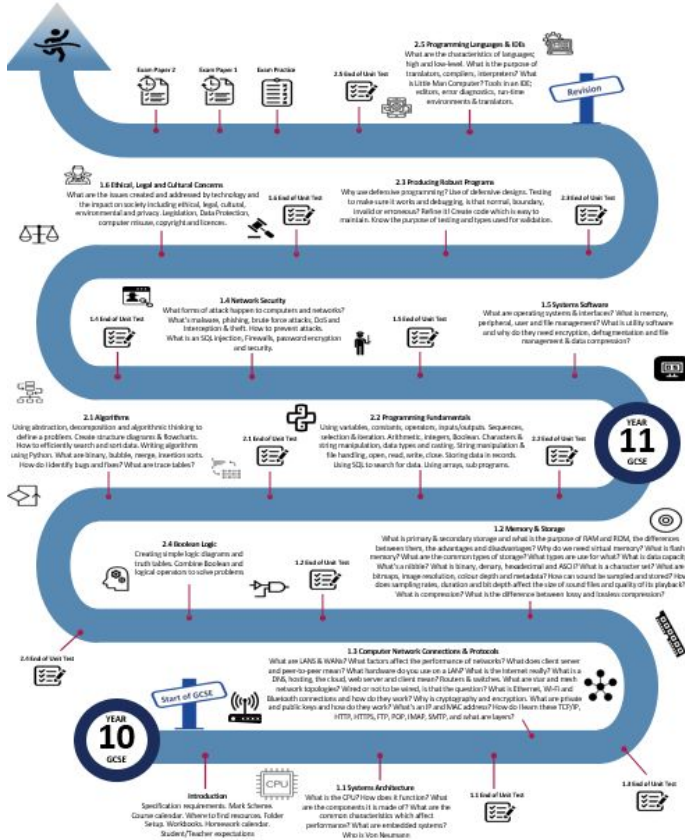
Exam Paper 2

Exam Paper 1

Exam Practice

2.5 End of Unit Test

2.5 Programming Languages & IDEs
What are the characteristics of languages; high and low-level. What is the purpose of translators, compilers, interpreters? What is Little Man Computer? Tools in an IDE; editors, error diagnostics, run-time environments & translators.

Revision

1.6 Ethical, Legal and Cultural Concerns
What are the issues created and addressed by technology and the impact on society including ethical, legal, cultural, environmental and privacy. Legislation, Data Protection, computer misuse, copyright and licences.

1.6 End of Unit Test

2.3 Producing Robust Programs
Why use defensive programming? Use of defensive designs. Testing to make sure it works and debugging. Is that normal, boundary, invalid or erroneous? Refine it! Create code which is easy to maintain. Know the purpose of testing and types used for validation.

2.3 End of Unit Test

1.4 Network Security
What forms of attack happen to computers and networks? What's malware, phishing, brute force attacks, DoS and interception & theft. How to prevent attacks. What is an SQL injection, Firewalls, password encryption and security.

1.4 End of Unit Test

1.5 End of Unit Test

1.5 Systems Software
What are operating systems & interfaces? What is memory, peripheral, user and file management? What is utility software and why do they need encryption, defragmentation and file management & data compression?

2.1 Algorithms
Using abstraction, decomposition and algorithmic thinking to define a problem. Create structure diagrams & flowcharts. How to efficiently search and sort data. Writing algorithms using Python. What are binary, bubble, merge, insertion sorts. How do I identify bugs and fixes? What are trace tables?

2.1 End of Unit Test

2.2 Programming Fundamentals
Using variables, constants, operators, inputs/outputs. Sequences, selection & iteration. Arithmetic, integers, Boolean. Characters & string manipulation, data types and casting. String manipulation & file handling, open, read, write, close. Storing data in records. Using SQL to search for data. Using arrays, sub programs.

2.2 End of Unit Test

YEAR 11 GCSE

2.4 Boolean Logic
Creating simple logic diagrams and truth tables. Combine Boolean and logical operators to solve problems

1.2 End of Unit Test

1.2 Memory & Storage
What is primary & secondary storage and what is the purpose of RAM and ROM, the differences between them, the advantages and disadvantages? Why do we need virtual memory? What is flash memory? What are the common types of storage? What types are use for what? What is data capacity? What's a nibble? What is binary, denary, hexadecimal and ASCII? What is a character set? What are bitmaps, image resolution, colour depth and metadata? How can sound be sampled and stored? How does sampling rates, duration and bit depth affect the size of sound files and quality of its playback? What is compression? What is the difference between lossy and lossless compression?

2.4 End of Unit Test

1.3 Computer Network Connections & Protocols
What are LANS & WANs? What factors affect the performance of networks? What does client server and peer-to-peer mean? What hardware do you use on a LAN? What is the Internet really? What is a DNS, hosting, the cloud, web server and client mean? Routers & switches. What are star and mesh network topologies? Wired or not to be wired, is that the question? What is Ethernet, Wi-Fi and Bluetooth connections and how do they work? What is cryptography and encryption. What are private and public keys and how do they work? What's an IP and MAC address? How do I learn these TCP/IP, HTTP, HTTPS, FTP, POP, IMAP, SMTP, and what are layers?

Start of GCSE

YEAR 10 GCSE

CPU

Introduction
Specification requirements. Mark Schemes Course calendar. Where to find resources. Folder Setup. Workbooks. Homework calendar. Student/Teacher expectations

1.1 Systems Architecture
What is the CPU? How does it function? What are the components it is made of? What are the common characteristics which affect performance? What are embedded systems? Who is Von Neumann

1.1 End of Unit Test

1.3 End of Unit Test